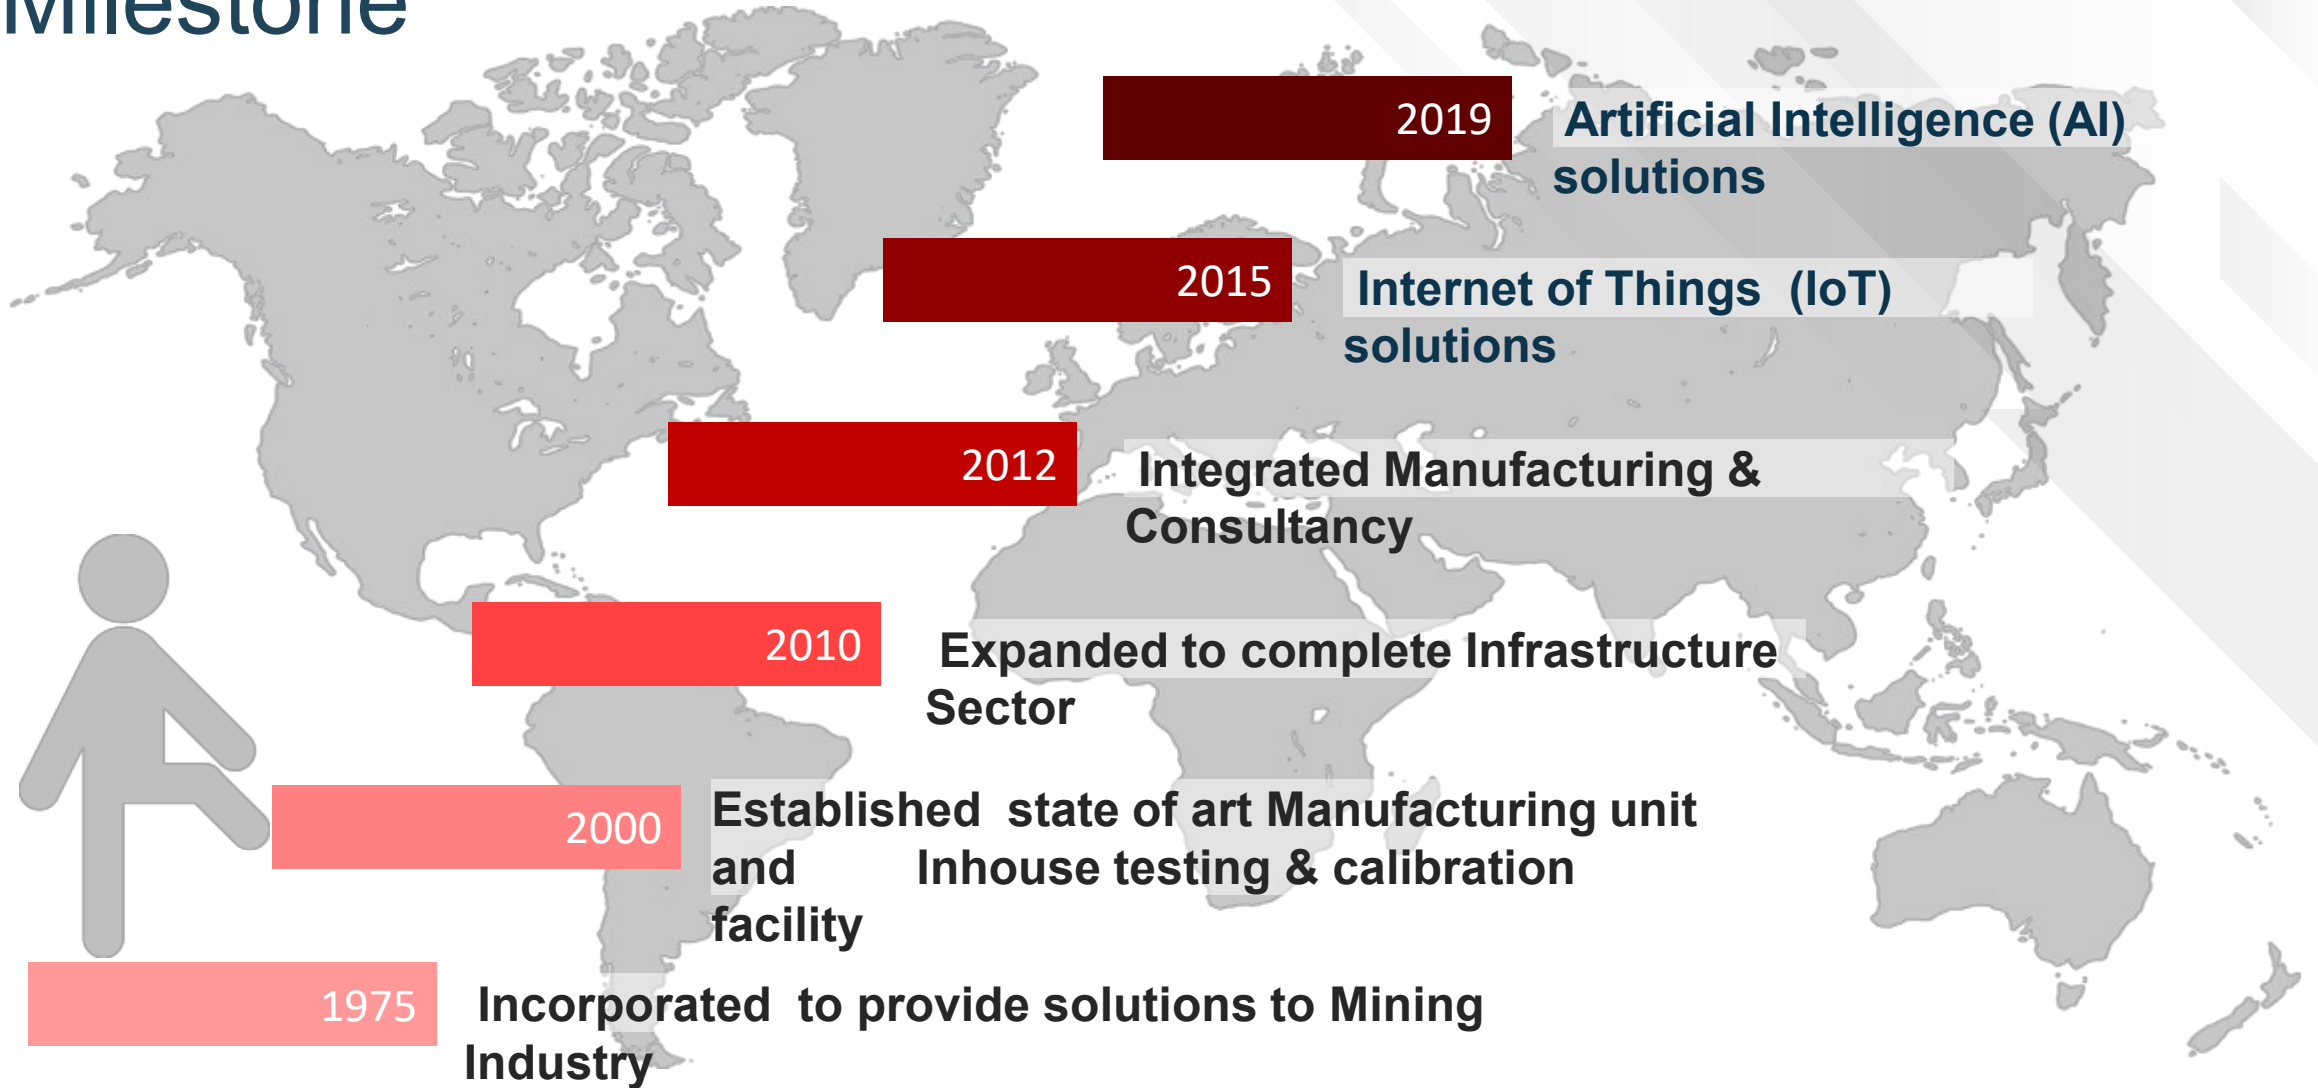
Milestone

2019 Artificial Intelligence (AI) solutions

2015 Internet of Things (IoT) solutions

2012 Integrated Manufacturing & Consultancy

2010 Expanded to complete Infrastructure Sector

2000 Established state of art Manufacturing unit and Inhouse testing & calibration facility

1975 Incorporated to provide solutions to Mining Industry